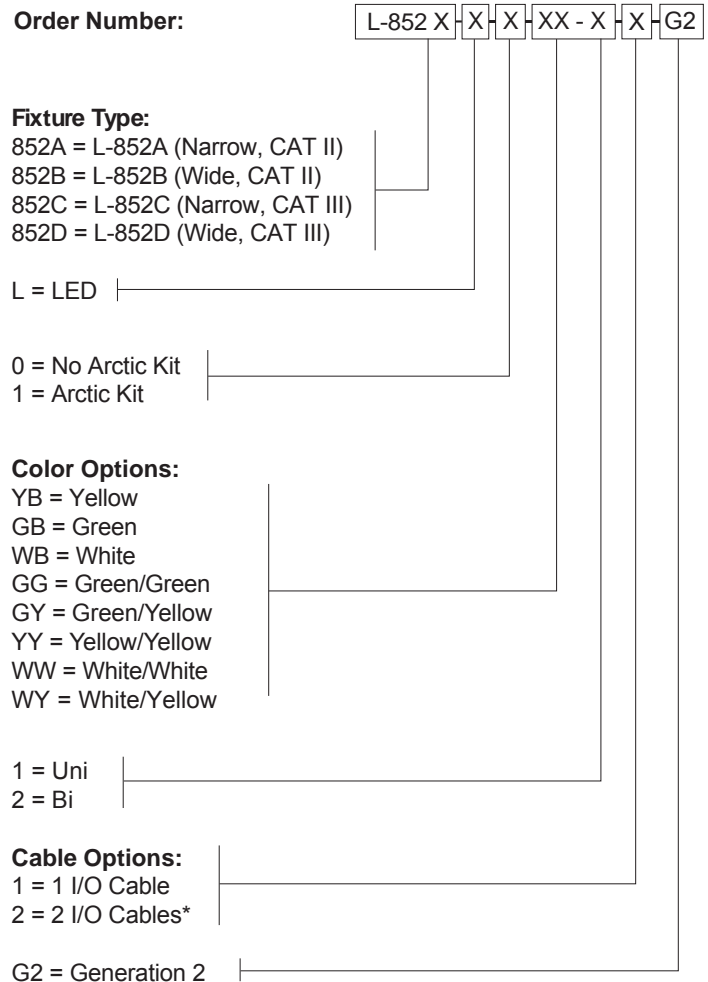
**Order Number:** L-852 X - X - X - XX - X - X - G2

**Fixture Type:**
852A = L-852A (Narrow, CAT II)
852B = L-852B (Wide, CAT II)
852C = L-852C (Narrow, CAT III)
852D = L-852D (Wide, CAT III)

L = LED

0 = No Arctic Kit
1 = Arctic Kit

**Color Options:**
YB = Yellow
GB = Green
WB = White
GG = Green/Green
GY = Green/Yellow
YY = Yellow/Yellow
WW = White/White
WY = White/Yellow

1 = Uni
2 = Bi

**Cable Options:**
1 = 1 I/O Cable
2 = 2 I/O Cables*

G2 = Generation 2